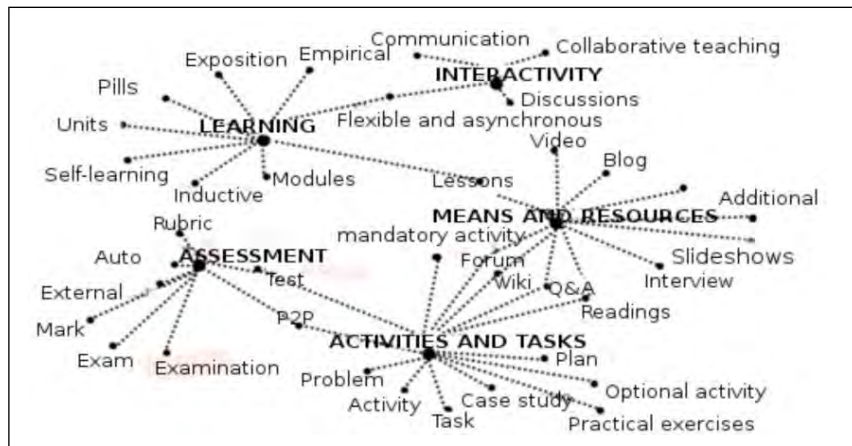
Communication
Collaborative teaching
Exposition
Empirical
INTERACTIVITY
Pills
Discussions
Units
LEARNING
Flexible and asynchronous
Video
Self-learning
Modules
Blog
Inductive
Lessons
Additional
MEANS AND RESOURCES
Rubric
mandatory activity
Slideshows
Auto
ASSESSMENT
Forum
Interview
Test
Wiki
Q&A
External
Readings
P2P
Mark
ACTIVITIES AND TASKS
Exam
Plan
Examination
Problem
Optional activity
Activity
Case study
Task
Practical exercises